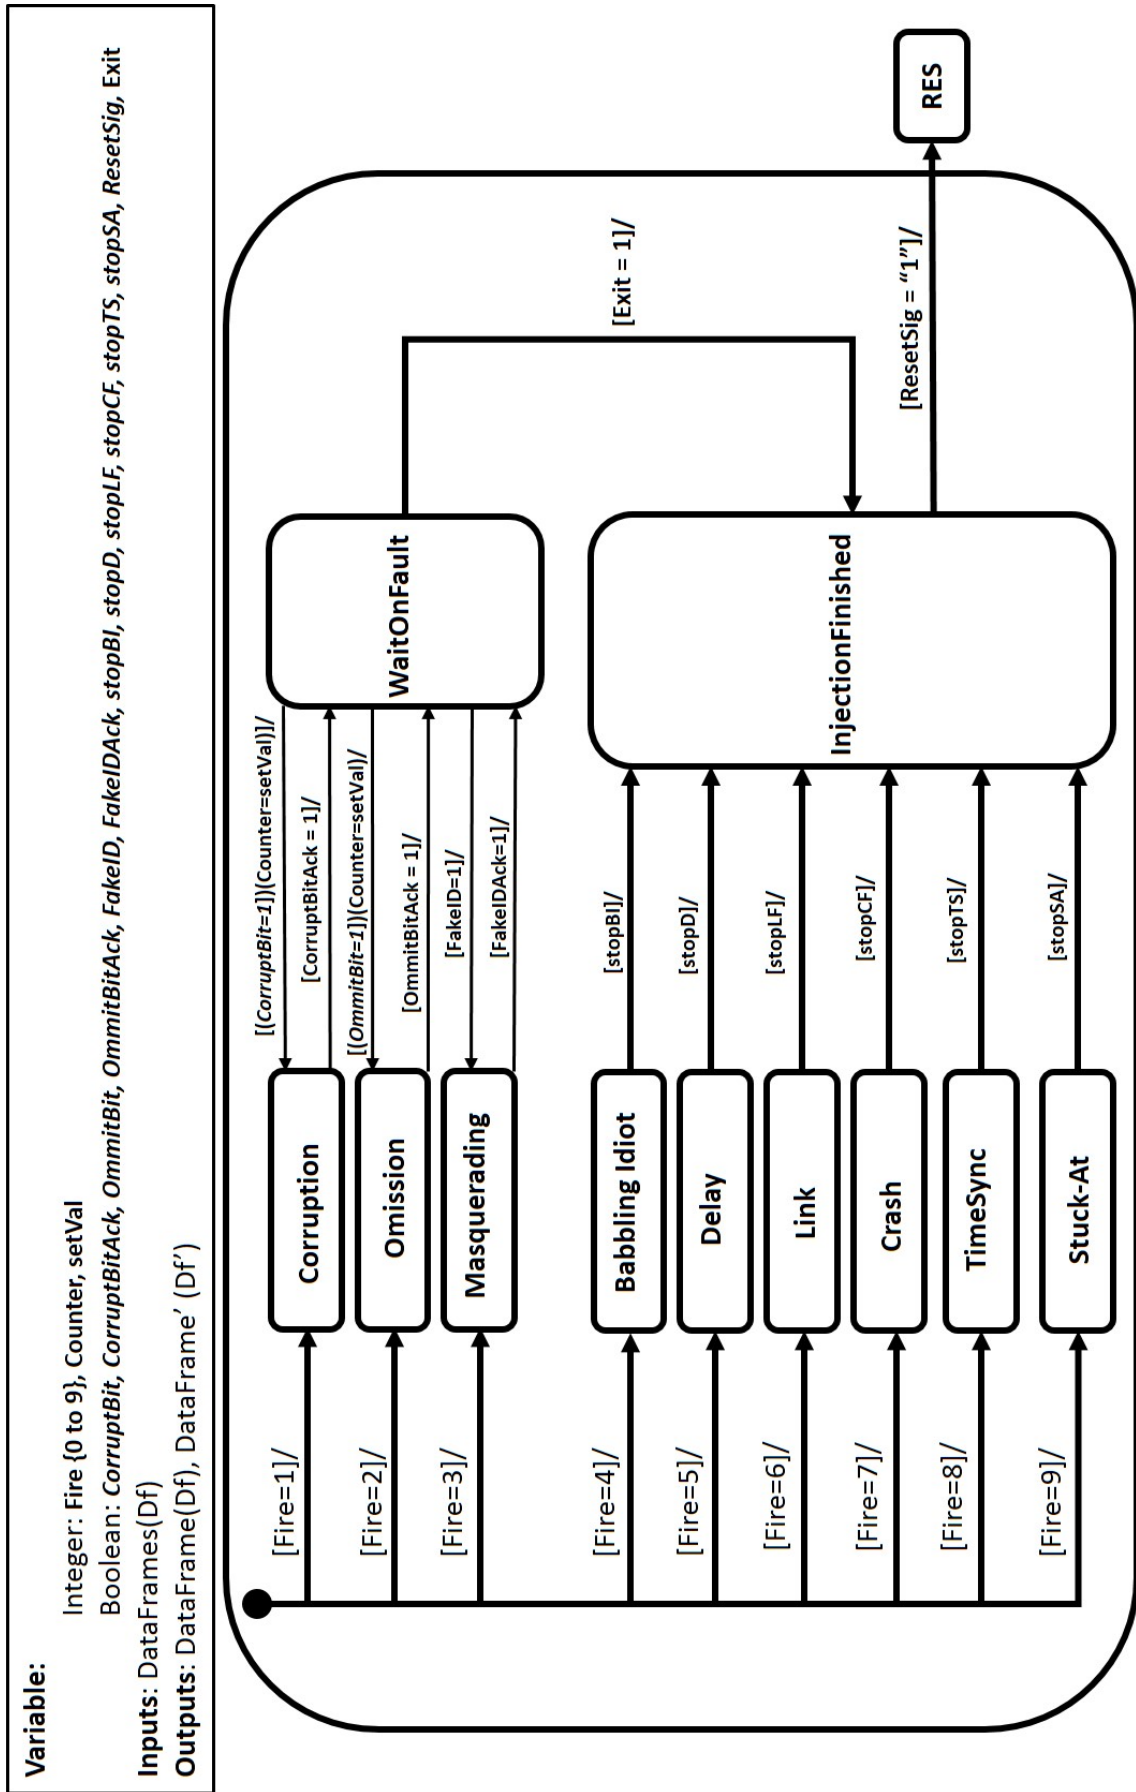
Variable:
Integer: Fire {0 to 9}, Counter, setVal
Boolean: CorruptBit, CorruptBitAck, OmmitBit, OmmitBitAck, FakeID, FakeIDAck, stopBI, stopD, stopLF, stopCF, stopTS, stopSA, ResetSig, Exit
Inputs: DataFrames(Df)
Outputs: DataFrame(Df), DataFrame' (Df')

RES

[Exit = 1]/

[ResetSig = "1"]/

WaitOnFault

InjectionFinished

[(CorruptBit=1)](Counter=setVal)]/
[CorruptBitAck = 1]/
[(OmmitBit=1)](Counter=setVal)]/
[OmmitBitAck = 1]/
[FakeID=1]/
[FakeIDAck=1]/

[stopBI]/
[stopD]/
[stopLF]/
[stopCF]/
[stopTS]/
[stopSA]/

Corruption
Omission
Masquerading
Babbling Idiot
Delay
Link
Crash
TimeSync
Stuck-At

[Fire=1]/
[Fire=2]/
[Fire=3]/
[Fire=4]/
[Fire=5]/
[Fire=6]/
[Fire=7]/
[Fire=8]/
[Fire=9]/